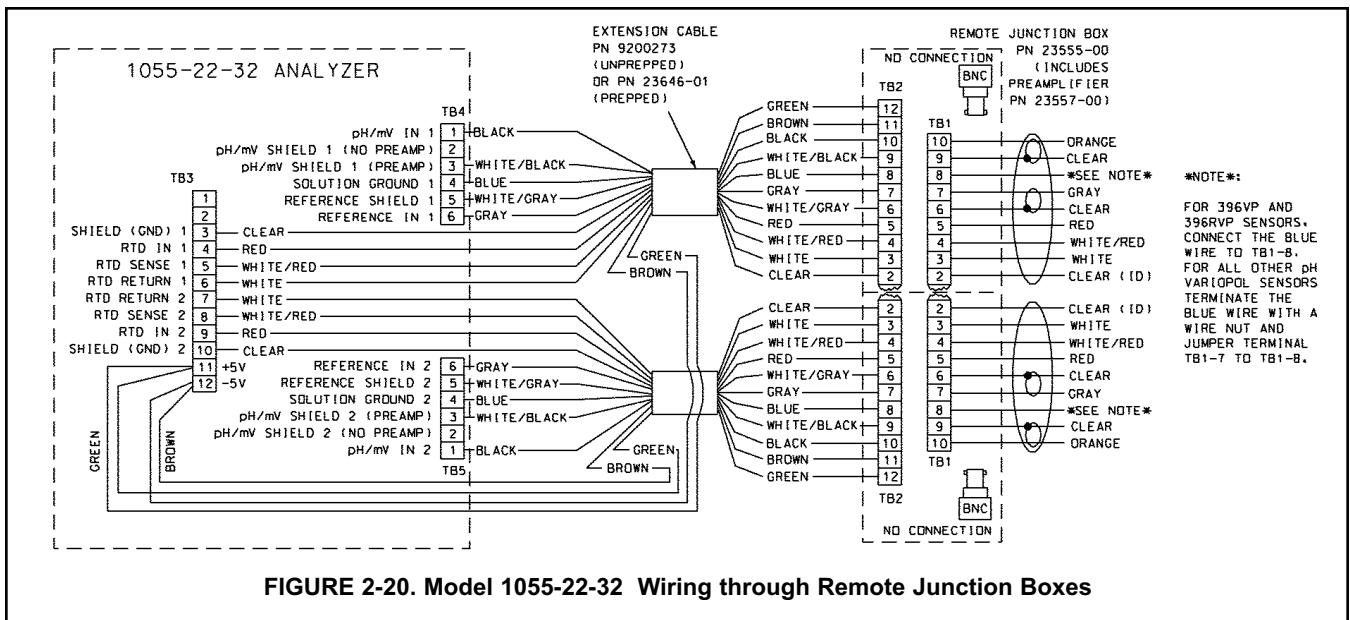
1055-22-32 ANALYZER

TB4
pH/mV IN 1 1 BLACK
pH/mV SHIELD 1 (NO PREAMP) 2
pH/mV SHIELD 1 (PREAMP) 3 WHITE/BLACK
SOLUTION GROUND 1 4 BLUE
REFERENCE SHIELD 1 5 WHITE/GRAY
REFERENCE IN 1 6 GRAY

TB3
1
2
SHIELD (GND) 1 3 CLEAR
RTD IN 1 4 RED
RTD SENSE 1 5 WHITE/RED
RTD RETURN 1 6 WHITE
RTD RETURN 2 7 WHITE
RTD SENSE 2 8 WHITE/RED
RTD IN 2 9 RED
SHIELD (GND) 2 10 CLEAR
11 +5V
12 -5V

REFERENCE IN 2 6 GRAY
REFERENCE SHIELD 2 5 WHITE/GRAY
SOLUTION GROUND 2 4 BLUE
pH/mV SHIELD 2 (PREAMP) 3 WHITE/BLACK
pH/mV SHIELD 2 (NO PREAMP) 2
pH/mV IN 2 1 BLACK
TB5

GREEN
BROWN

EXTENSION CABLE
PN 9200273
(UNPREPPED)
OR PN 23646-01
(PREPPED)

GREEN
BROWN
GREEN
BROWN

REMOTE JUNCTION BOX
PN 23555-00
(INCLUDES
PREAMPLIFIER
PN 23557-00)

NO CONNECTION
BNC

TB2
GREEN 12
BROWN 11
BLACK 10
WHITE/BLACK 9
BLUE 8
GRAY 7
WHITE/GRAY 6
RED 5
WHITE/RED 4
WHITE 3
CLEAR 2

TB1
10 ORANGE
9 CLEAR
8 *SEE NOTE*
7 GRAY
6 CLEAR
5 RED
4 WHITE/RED
3 WHITE
2 CLEAR (ID)

CLEAR 2
WHITE 3
WHITE/RED 4
RED 5
WHITE/GRAY 6
GRAY 7
BLUE 8
WHITE/BLACK 9
BLACK 10
BROWN 11
GREEN 12
TB2

2 CLEAR (ID)
3 WHITE
4 WHITE/RED
5 RED
6 CLEAR
7 GRAY
8 *SEE NOTE*
9 CLEAR
10 ORANGE
TB1

BNC
NO CONNECTION

*NOTE*:

FOR 396VP AND 396RVP SENSORS, CONNECT THE BLUE WIRE TO TB1-8. FOR ALL OTHER pH VARIOPOL SENSORS TERMINATE THE BLUE WIRE WITH A WIRE NUT AND JUMPER TERMINAL TB1-7 TO TB1-8.

FIGURE 2-20. Model 1055-22-32 Wiring through Remote Junction Boxes